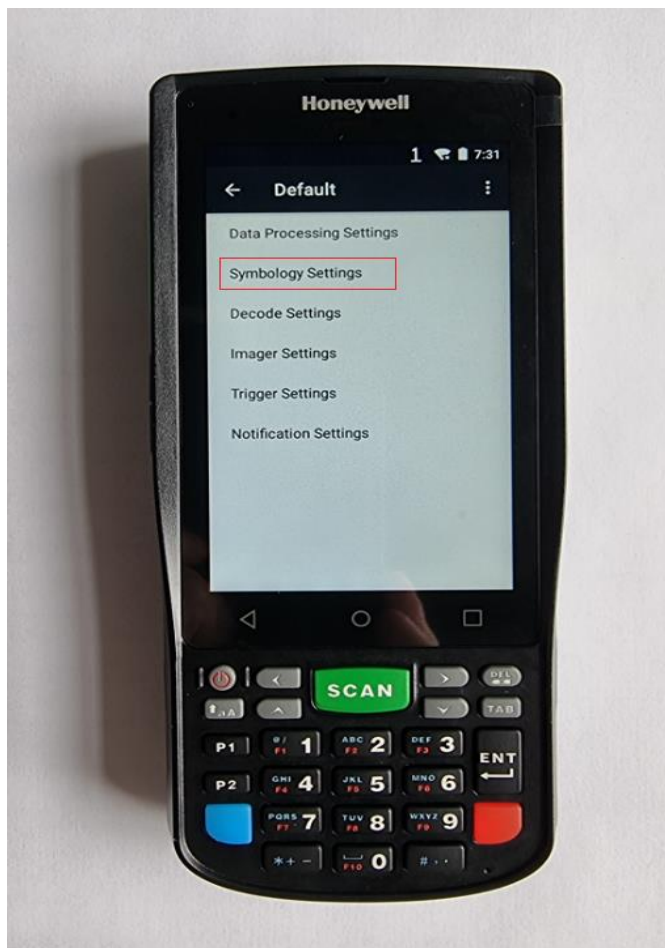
Honeywell

1 7:31

Default

Data Processing Settings

Symbology Settings

Decode Settings

Imager Settings

Trigger Settings

Notification Settings

SCAN

DEL

TAB

P1 @/ F1 1 ABC F2 2 DEF F3 3 ENT

P2 GHI F4 4 JKL F5 5 MNO F6 6

PQRS F7 7 TUV F8 8 WXYZ F9 9

*+- F10 0 #··